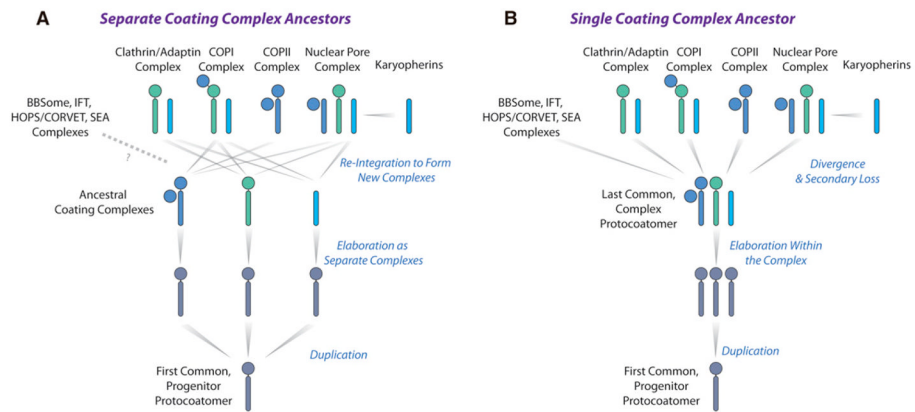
A Separate Coating Complex Ancestors

Clathrin/Adaptin Complex

COPI Complex

COPII Complex

Nuclear Pore Complex

Karyopherins

BBSome, IFT, HOPS/CORVET, SEA Complexes

?

Re-Integration to Form New Complexes

Ancestral Coating Complexes

Elaboration as Separate Complexes

Duplication

First Common, Progenitor Protocoatomer

B Single Coating Complex Ancestor

Clathrin/Adaptin Complex

COPI Complex

COPII Complex

Nuclear Pore Complex

Karyopherins

BBSome, IFT, HOPS/CORVET, SEA Complexes

Divergence & Secondary Loss

Last Common, Complex Protocoatomer

Elaboration Within the Complex

Duplication

First Common, Progenitor Protocoatomer